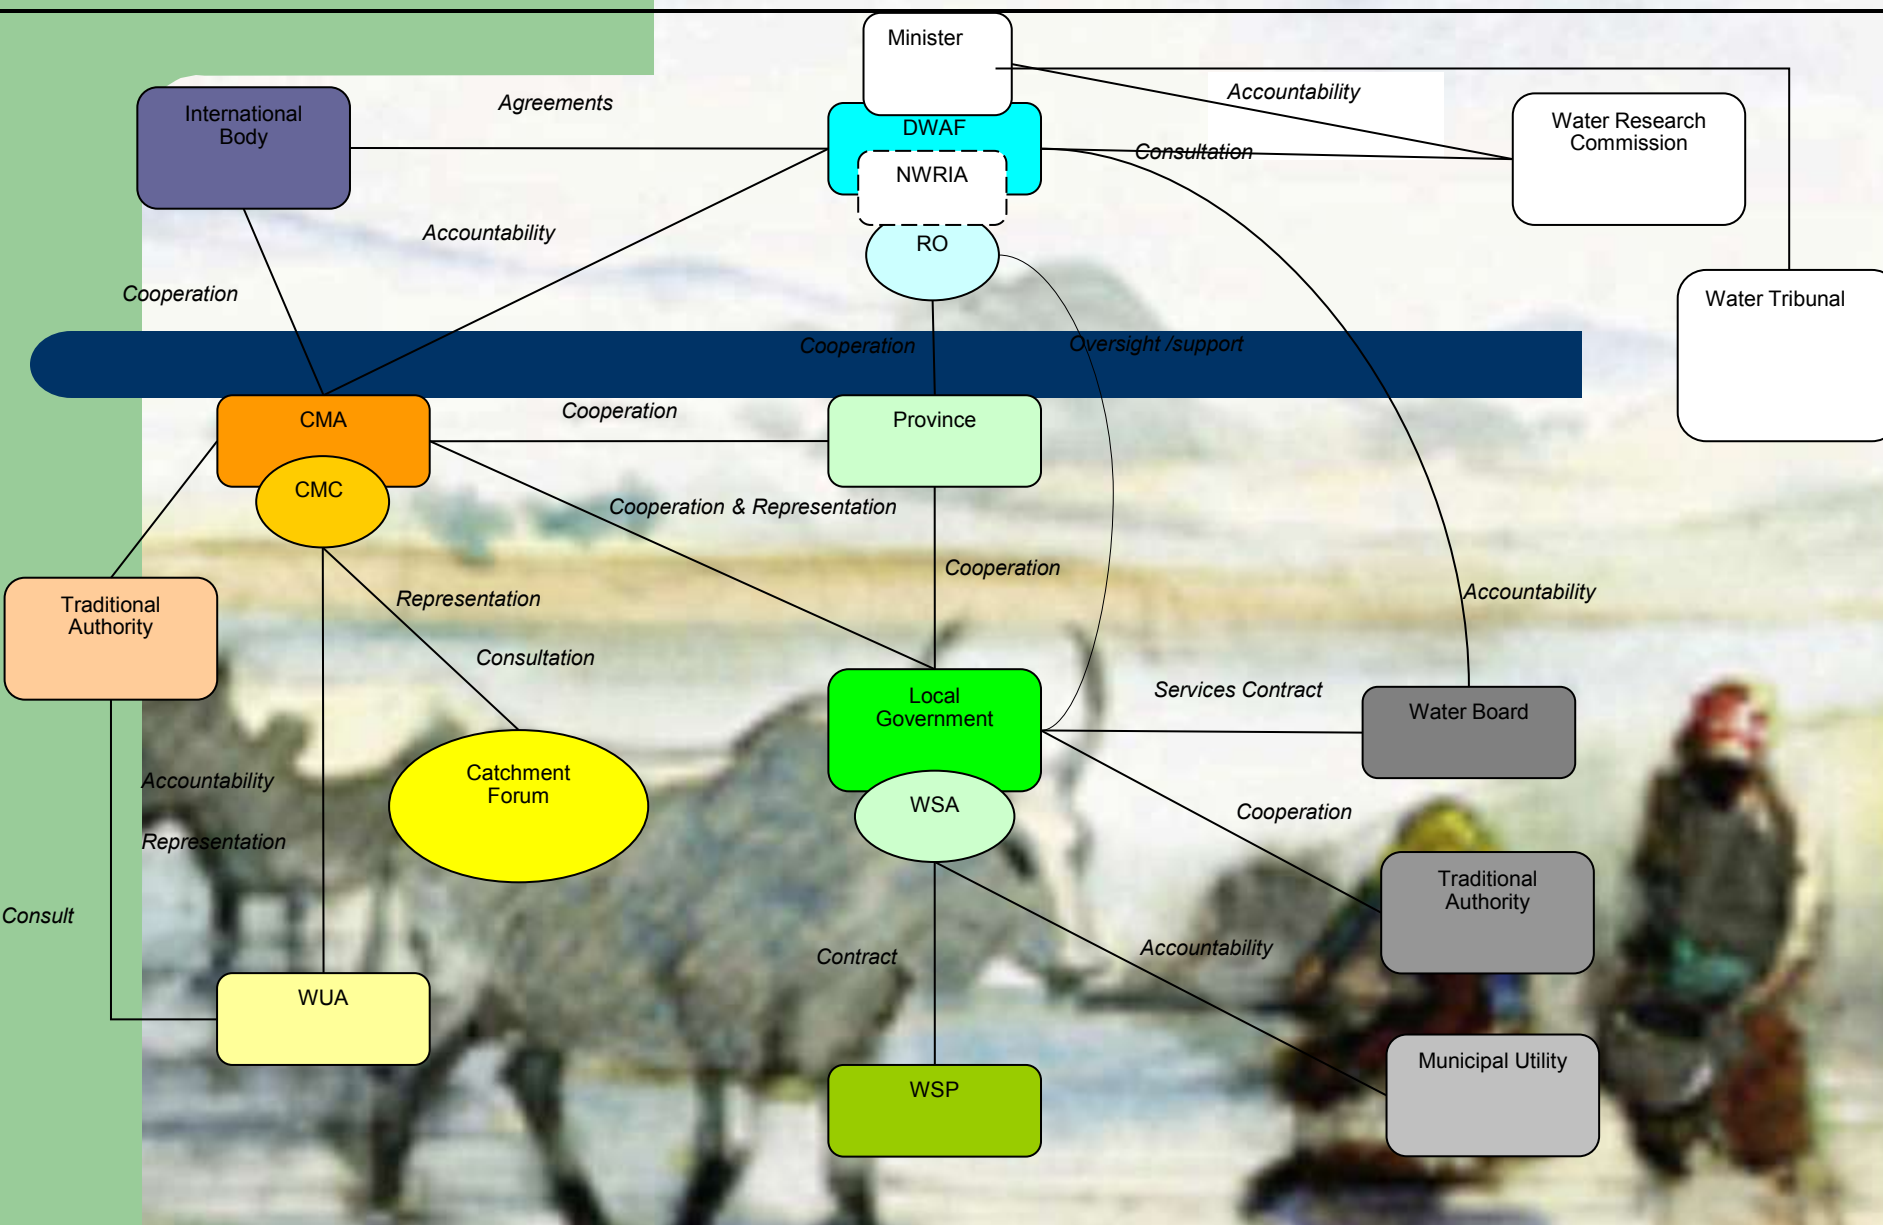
Minister

International Body

Agreements

DWAF

NWRIA

RO

Accountability

Consultation

Water Research Commission

Water Tribunal

Accountability

Cooperation

Cooperation

Oversight /support

CMA

CMC

Cooperation

Province

Cooperation & Representation

Cooperation

Accountability

Traditional Authority

Representation

Consultation

Local Government

WSA

Services Contract

Water Board

Catchment Forum

Accountability

Representation

Cooperation

Traditional Authority

Consult

Contract

Accountability

WUA

WSP

Municipal Utility